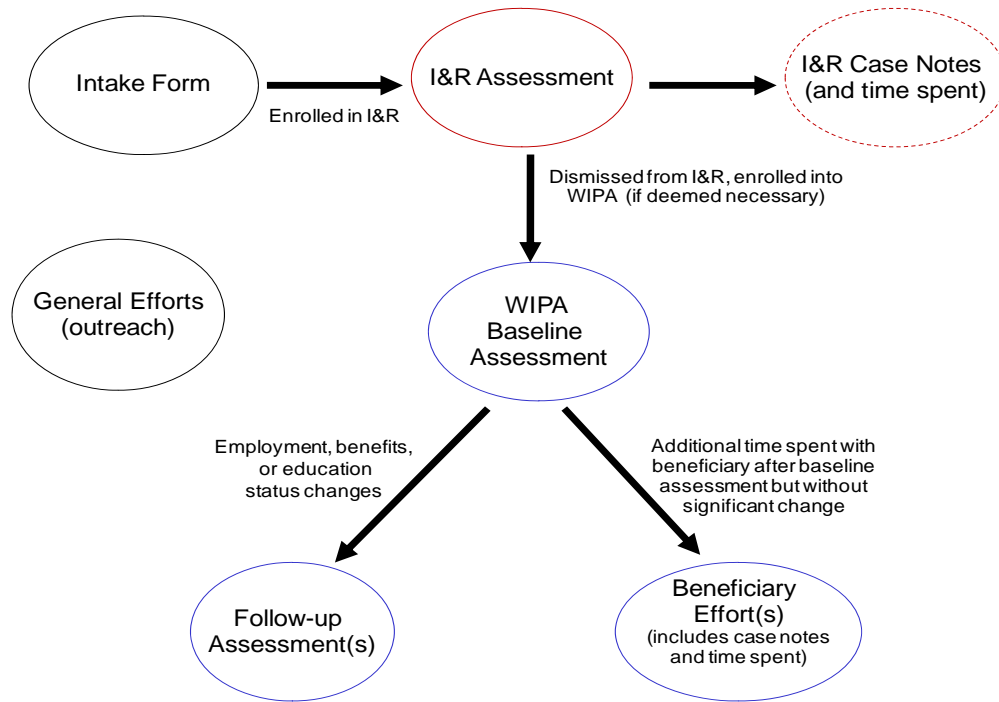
Intake Form

Enrolled in I&R

I&R Assessment

I&R Case Notes (and time spent)

Dismissed from I&R, enrolled into WIPA (if deemed necessary)

General Efforts (outreach)

WIPA Baseline Assessment

Employment, benefits, or education status changes

Additional time spent with beneficiary after baseline assessment but without significant change

Follow-up Assessment(s)

Beneficiary Effort(s) (includes case notes and time spent)